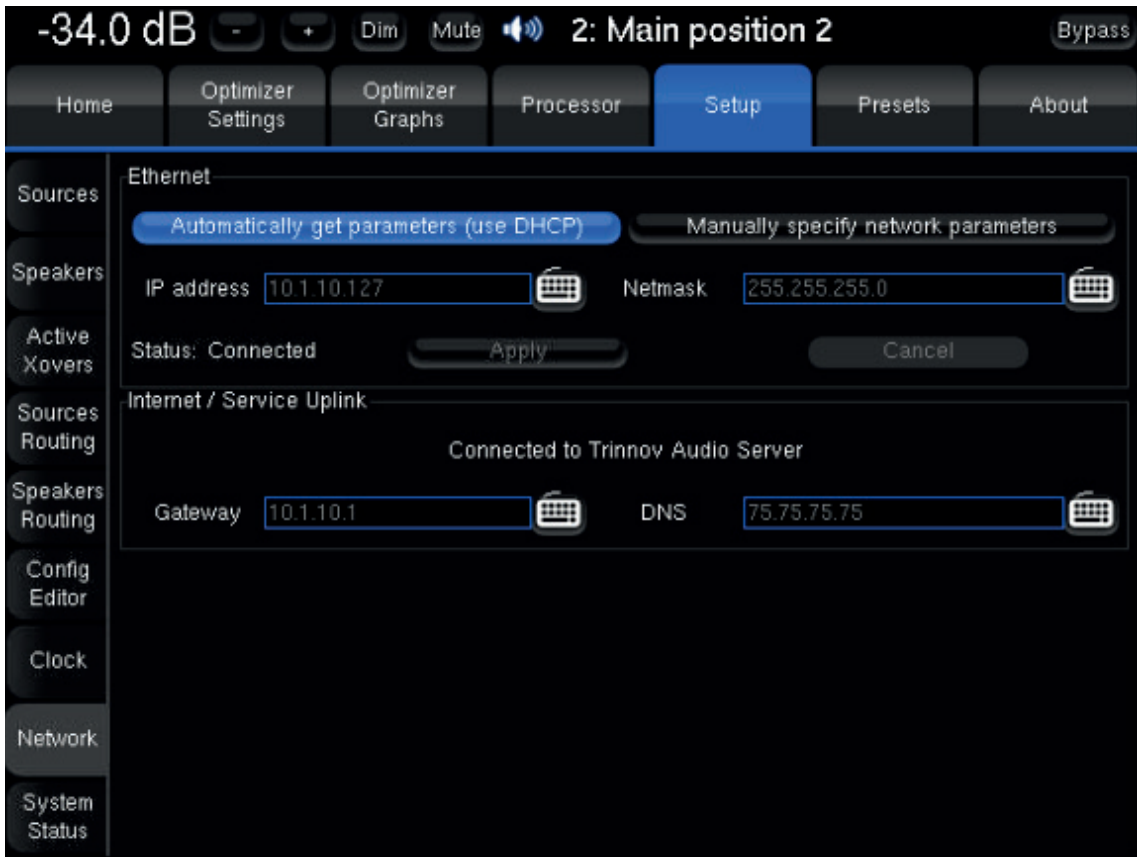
-34.0 dB - + Dim Mute 2: Main position 2 Bypass

Home
Optimizer Settings
Optimizer Graphs
Processor
Setup
Presets
About

Sources
Speakers
Active Xovers
Sources Routing
Speakers Routing
Config Editor
Clock
Network
System Status

Ethernet

Automatically get parameters (use DHCP)
Manually specify network parameters

IP address 10.1.10.127
Netmask 255.255.255.0

Status: Connected
Apply
Cancel

Internet / Service Uplink

Connected to Trinnov Audio Server

Gateway 10.1.10.1
DNS 75.75.75.75